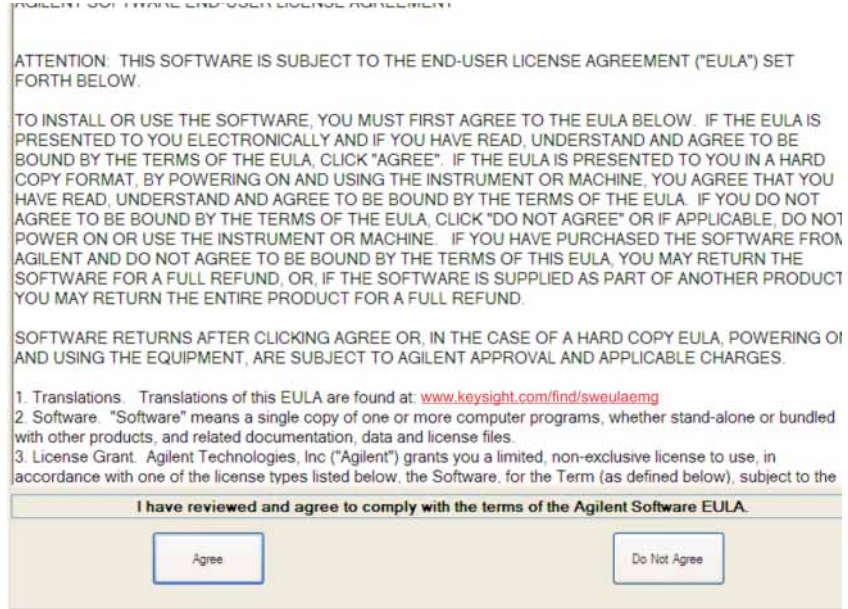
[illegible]

ATTENTION: THIS SOFTWARE IS SUBJECT TO THE END-USER LICENSE AGREEMENT ("EULA") SET FORTH BELOW.

TO INSTALL OR USE THE SOFTWARE, YOU MUST FIRST AGREE TO THE EULA BELOW. IF THE EULA IS PRESENTED TO YOU ELECTRONICALLY AND IF YOU HAVE READ, UNDERSTAND AND AGREE TO BE BOUND BY THE TERMS OF THE EULA, CLICK "AGREE". IF THE EULA IS PRESENTED TO YOU IN A HARD COPY FORMAT, BY POWERING ON AND USING THE INSTRUMENT OR MACHINE, YOU AGREE THAT YOU HAVE READ, UNDERSTAND AND AGREE TO BE BOUND BY THE TERMS OF THE EULA. IF YOU DO NOT AGREE TO BE BOUND BY THE TERMS OF THE EULA, CLICK "DO NOT AGREE" OR IF APPLICABLE, DO NOT POWER ON OR USE THE INSTRUMENT OR MACHINE. IF YOU HAVE PURCHASED THE SOFTWARE FROM AGILENT AND DO NOT AGREE TO BE BOUND BY THE TERMS OF THIS EULA, YOU MAY RETURN THE SOFTWARE FOR A FULL REFUND, OR, IF THE SOFTWARE IS SUPPLIED AS PART OF ANOTHER PRODUCT YOU MAY RETURN THE ENTIRE PRODUCT FOR A FULL REFUND.

SOFTWARE RETURNS AFTER CLICKING AGREE OR, IN THE CASE OF A HARD COPY EULA, POWERING ON AND USING THE EQUIPMENT, ARE SUBJECT TO AGILENT APPROVAL AND APPLICABLE CHARGES.

1. Translations. Translations of this EULA are found at: www.keysight.com/find/sweulaemg
2. Software. "Software" means a single copy of one or more computer programs, whether stand-alone or bundled with other products, and related documentation, data and license files.
3. License Grant. Agilent Technologies, Inc ("Agilent") grants you a limited, non-exclusive license to use, in accordance with one of the license types listed below, the Software, for the Term (as defined below), subject to the

I have reviewed and agree to comply with the terms of the Agilent Software EULA.

Agree

Do Not Agree